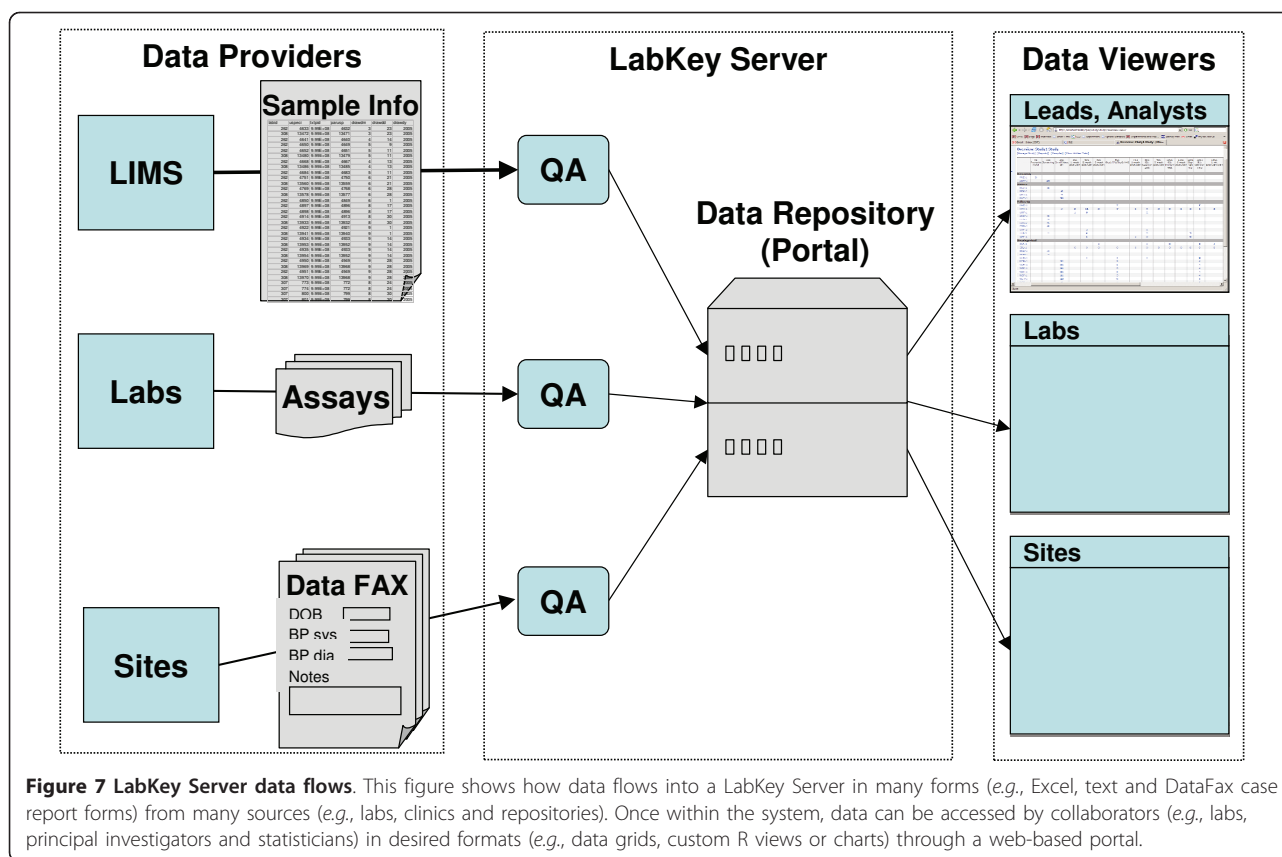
Data Providers

LabKey Server

Data Viewers

Sample Info

LIMS

QA

Leads, Analysts

Data Repository (Portal)

Labs

Labs

Assays

QA

Sites

Data FAX

DOB

BP sys

BP dia

Notes

Sites

QA

**Figure 7 LabKey Server data flows**. This figure shows how data flows into a LabKey Server in many forms (*e.g.*, Excel, text and DataFax case report forms) from many sources (*e.g.*, labs, clinics and repositories). Once within the system, data can be accessed by collaborators (*e.g.*, labs, principal investigators and statisticians) in desired formats (*e.g.*, data grids, custom R views or charts) through a web-based portal.